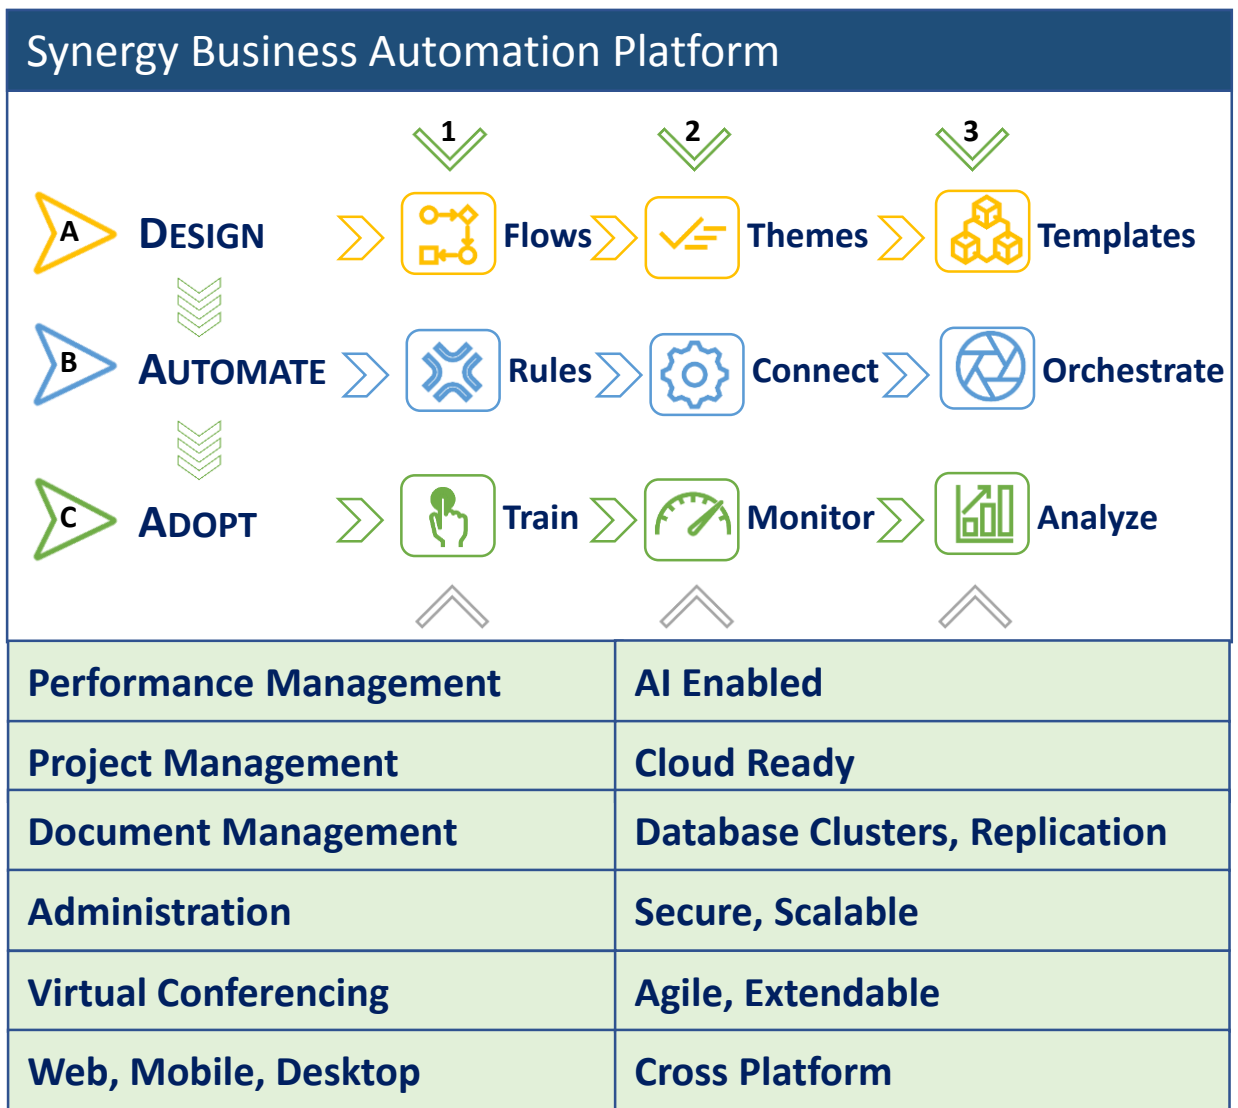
Synergy Business Automation Platform

1 2 3

A DESIGN Flows Themes Templates

B AUTOMATE Rules Connect Orchestrate

C ADOPT Train Monitor Analyze

| Performance Management | AI Enabled |
|---|---|
| Project Management | Cloud Ready |
| Document Management | Database Clusters, Replication |
| Administration | Secure, Scalable |
| Virtual Conferencing | Agile, Extendable |
| Web, Mobile, Desktop | Cross Platform |